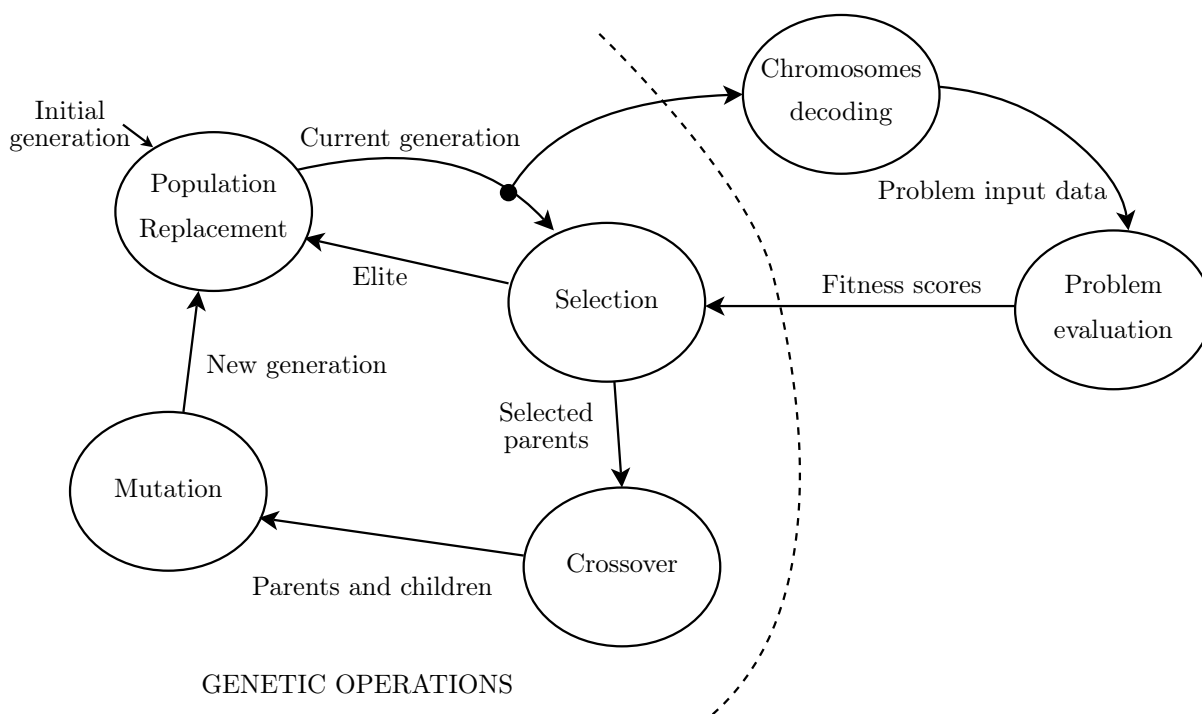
Initial generation

Current generation

Chromosomes decoding

Population Replacement

Problem input data

Elite

Selection

Fitness scores

Problem evaluation

New generation

Selected parents

Mutation

Crossover

Parents and children

GENETIC OPERATIONS